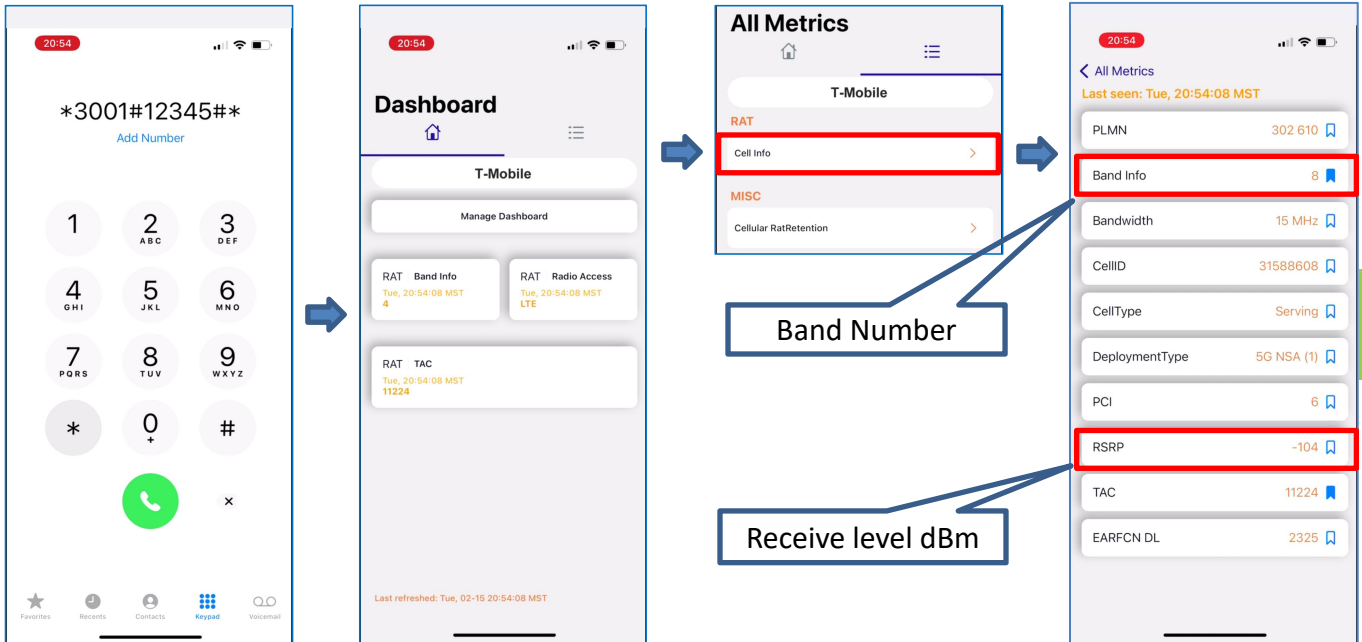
20:54

*3001#12345#*

Add Number

1

2 ABC

3 DEF

4 GHI

5 JKL

6 MNO

7 PQRS

8 TUV

9 WXYZ

*

0 +

#

Favorites Recents Contacts Keypad Voicemail

20:54

Dashboard

T-Mobile

Manage Dashboard

RAT Band Info
Tue, 20:54:08 MST
4

RAT Radio Access
Tue, 20:54:08 MST
LTE

RAT TAC
Tue, 20:54:08 MST
11224

Last refreshed: Tue, 02-15 20:54:08 MST

All Metrics

T-Mobile

RAT

Cell Info

MISC

Cellular RatRetention

Band Number

Receive level dBm

20:54

All Metrics

Last seen: Tue, 20:54:08 MST

| PLMN | 302 610 |
|---|---|
| Band Info | 8 |
| Bandwidth | 15 MHz |
| CellID | 31588608 |
| CellType | Serving |
| DeploymentType | 5G NSA (1) |
| PCI | 6 |
| RSRP | -104 |
| TAC | 11224 |
| EARFCN DL | 2325 |